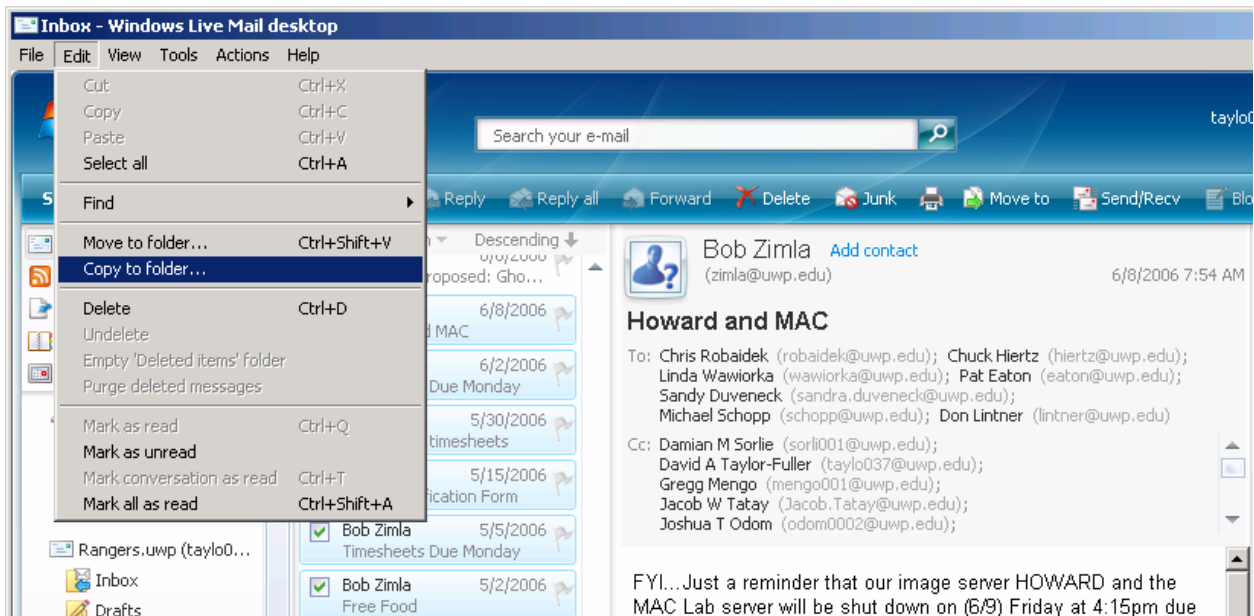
Inbox - Windows Live Mail desktop

File Edit View Tools Actions Help

Cut Ctrl+X
Copy Ctrl+C
Paste Ctrl+V
Select all Ctrl+A

Find

Move to folder... Ctrl+Shift+V
Copy to folder...

Delete Ctrl+D
Undelete
Empty 'Deleted items' folder
Purge deleted messages

Mark as read Ctrl+Q
Mark as unread
Mark conversation as read Ctrl+T
Mark all as read Ctrl+Shift+A

Search your e-mail

taylo0

Reply Reply all Forward Delete Junk Move to Send/Recv Blo

Descending

6/8/2006
roposed: Gho...
6/8/2006
d MAC
6/2/2006
Due Monday
5/30/2006
timesheets
5/15/2006
fication Form
Bob Zimla 5/5/2006
Timesheets Due Monday
Bob Zimla 5/2/2006
Free Food

Rangers.uwp (taylo0...
Inbox
Drafts

Bob Zimla Add contact
(zimla@uwp.edu) 6/8/2006 7:54 AM

Howard and MAC

To: Chris Robaidek (robaidek@uwp.edu); Chuck Hiertz (hiertz@uwp.edu); Linda Wawiorka (wawiorka@uwp.edu); Pat Eaton (eaton@uwp.edu); Sandy Duveneck (sandra.duveneck@uwp.edu); Michael Schopp (schopp@uwp.edu); Don Lintner (lintner@uwp.edu)

Cc: Damian M Sorlie (sorli001@uwp.edu); David A Taylor-Fuller (taylo037@uwp.edu); Gregg Mengo (mengo001@uwp.edu); Jacob W Tatay (Jacob.Tatay@uwp.edu); Joshua T Odom (odom0002@uwp.edu);

FYI...Just a reminder that our image server HOWARD and the MAC Lab server will be shut down on (6/9) Friday at 4:15pm due